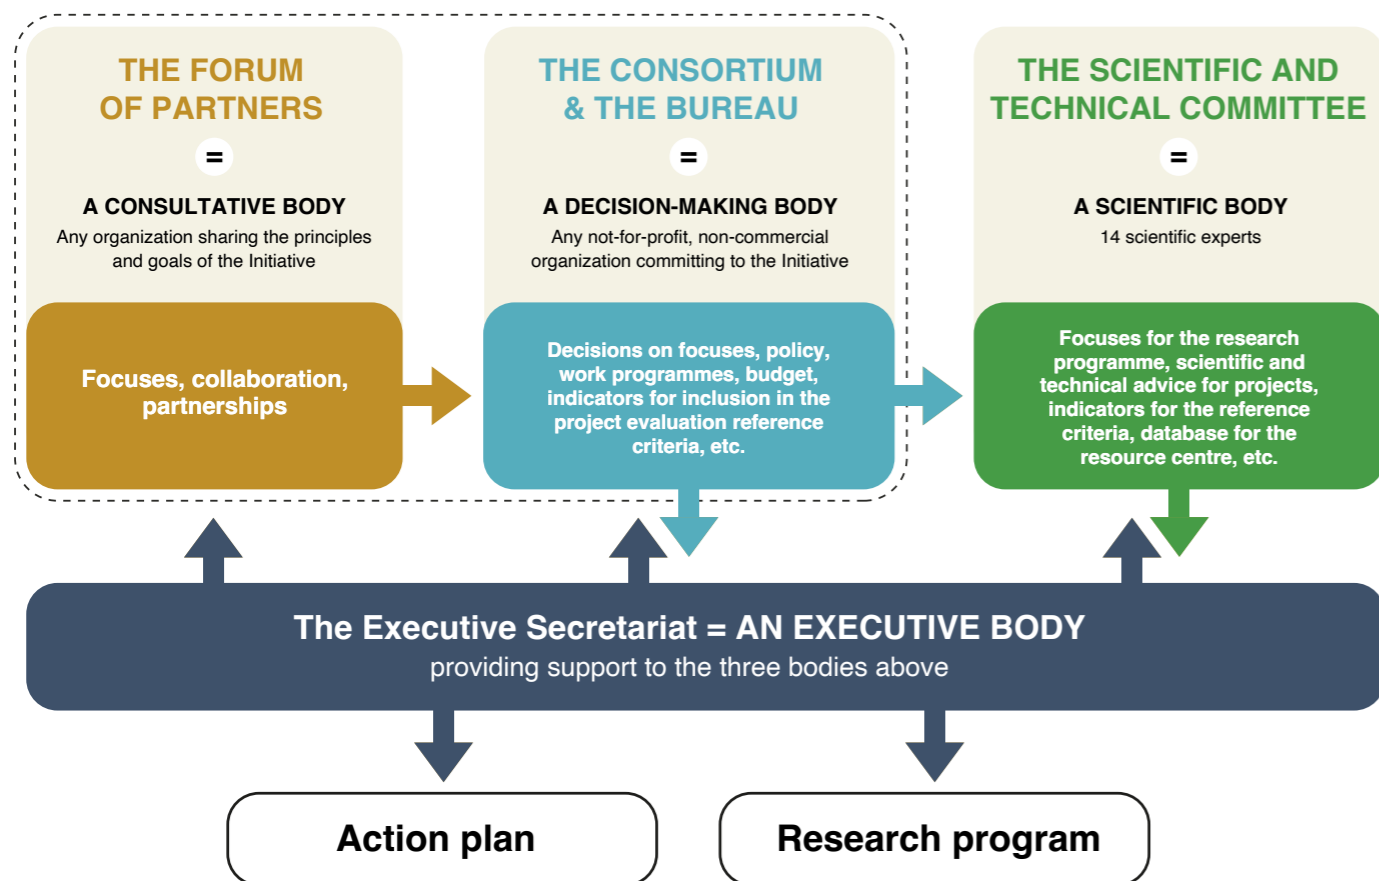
THE FORUM OF PARTNERS

=

A CONSULTATIVE BODY

Any organization sharing the principles and goals of the Initiative

Focuses, collaboration, partnerships

THE CONSORTIUM & THE BUREAU

=

A DECISION-MAKING BODY

Any not-for-profit, non-commercial organization committing to the Initiative

Decisions on focuses, policy, work programmes, budget, indicators for inclusion in the project evaluation reference criteria, etc.

THE SCIENTIFIC AND TECHNICAL COMMITTEE

=

A SCIENTIFIC BODY

14 scientific experts

Focuses for the research programme, scientific and technical advice for projects, indicators for the reference criteria, database for the resource centre, etc.

The Executive Secretariat = AN EXECUTIVE BODY

providing support to the three bodies above

Action plan

Research program